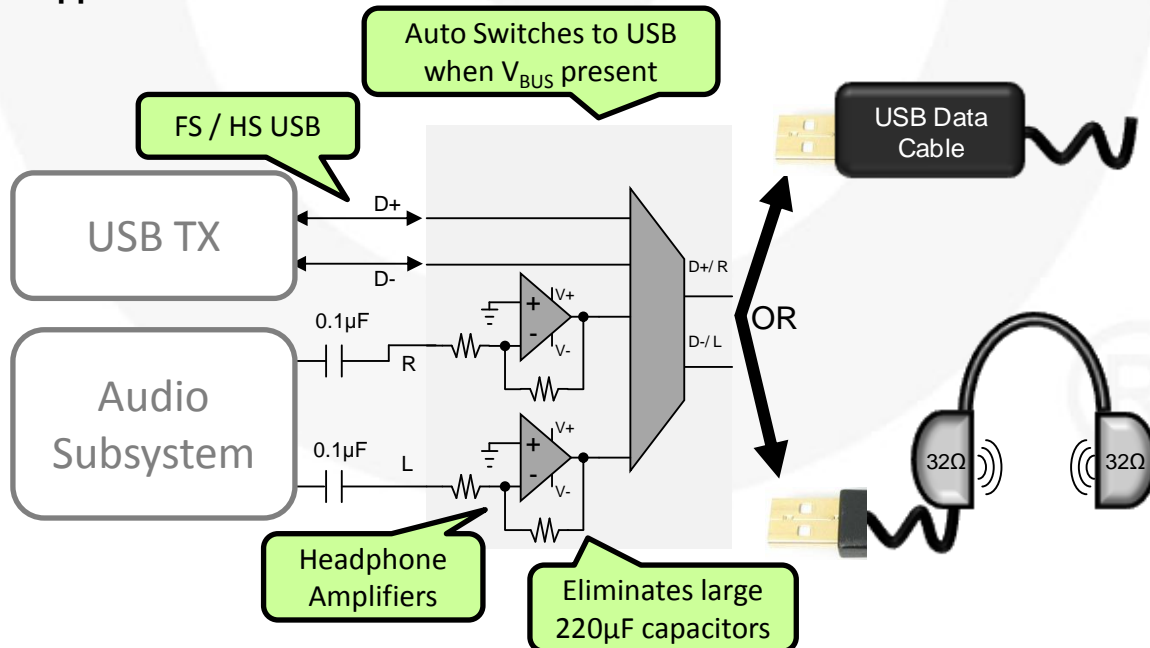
Auto Switches to USB when $V_{BUS}$ present

FS / HS USB

USB TX

D+

D-

0.1µF

R

+

-

V+

V-

D+/ R

D-/ L

OR

Audio Subsystem

0.1µF

L

+

-

V+

V-

USB Data Cable

32Ω

32Ω

Headphone Amplifiers

Eliminates large 220µF capacitors